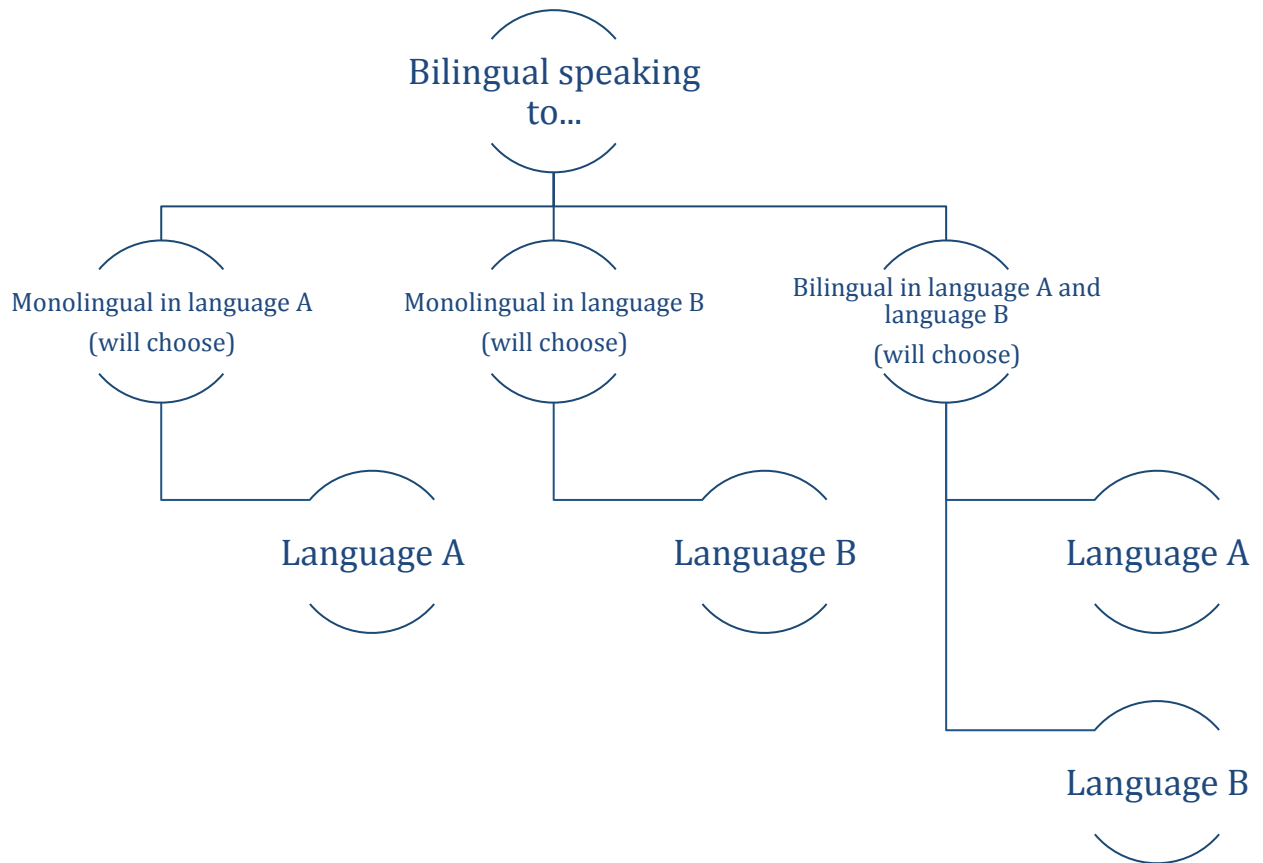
Bilingual speaking to...

Monolingual in language A
(will choose)

Monolingual in language B
(will choose)

Bilingual in language A and language B
(will choose)

Language A

Language B

Language A

Language B